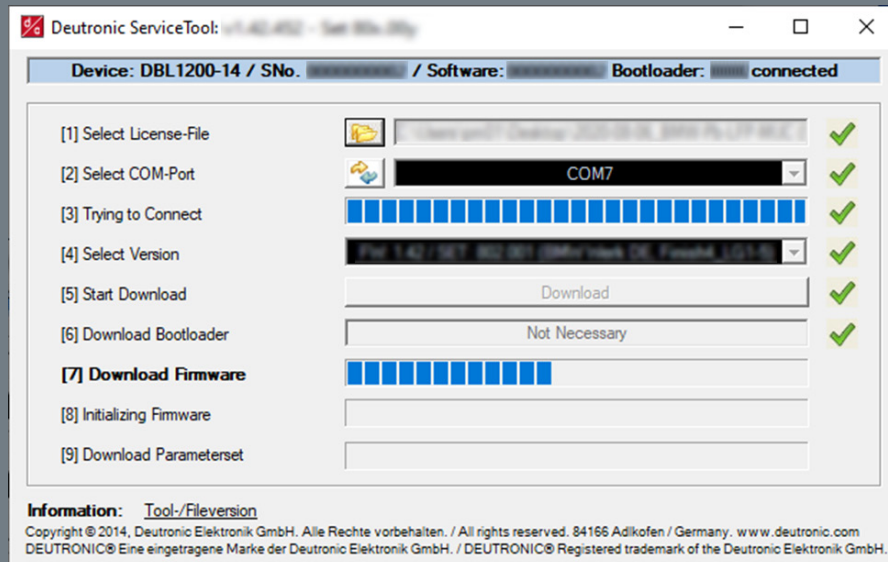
Deutronic ServiceTool: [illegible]

Device: DBL1200-14 / SNo. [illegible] / Software: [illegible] Bootloader: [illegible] connected

[1] Select License-File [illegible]

[2] Select COM-Port COM7

[3] Trying to Connect

[4] Select Version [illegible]

[5] Start Download Download

[6] Download Bootloader Not Necessary

**[7] Download Firmware**

[8] Initializing Firmware

[9] Download Parameterset

Information: Tool-/Fileversion

Copyright © 2014, Deutronic Elektronik GmbH. Alle Rechte vorbehalten. / All rights reserved. 84166 Adlkofen / Germany. www.deutronic.com
DEUTRONIC® Eine eingetragene Marke der Deutronic Elektronik GmbH. / DEUTRONIC® Registered trademark of the Deutronic Elektronik GmbH.